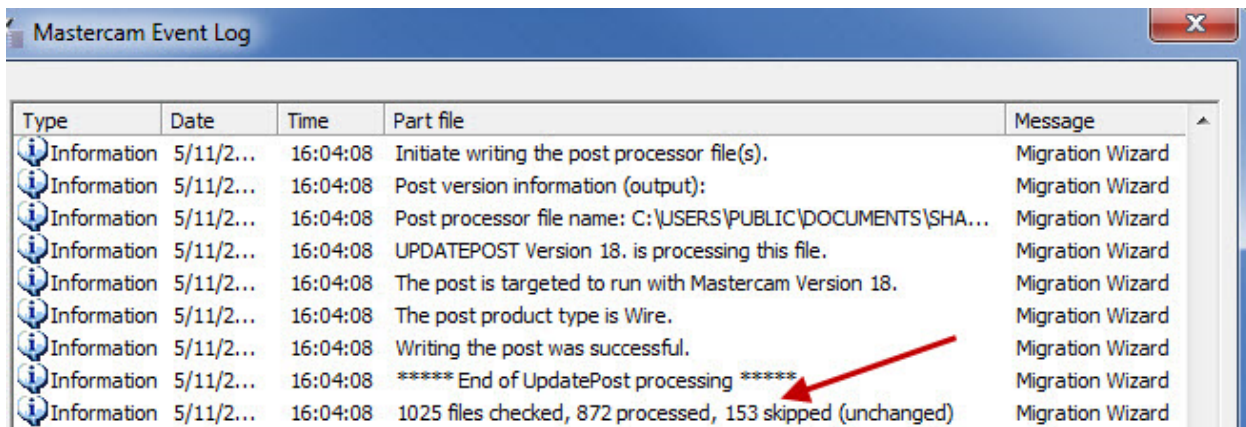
Mastercam Event Log

| Type | Date | Time | Part file | Message |
|---|---|---|---|---|
| Information | 5/11/2... | 16:04:08 | Initiate writing the post processor file(s). | Migration Wizard |
| Information | 5/11/2... | 16:04:08 | Post version information (output): | Migration Wizard |
| Information | 5/11/2... | 16:04:08 | Post processor file name: C:\USERS\PUBLIC\DOCUMENTS\SHA... | Migration Wizard |
| Information | 5/11/2... | 16:04:08 | UPDATEPOST Version 18. is processing this file. | Migration Wizard |
| Information | 5/11/2... | 16:04:08 | The post is targeted to run with Mastercam Version 18. | Migration Wizard |
| Information | 5/11/2... | 16:04:08 | The post product type is Wire. | Migration Wizard |
| Information | 5/11/2... | 16:04:08 | Writing the post was successful. | Migration Wizard |
| Information | 5/11/2... | 16:04:08 | ***** End of UpdatePost processing ***** | Migration Wizard |
| Information | 5/11/2... | 16:04:08 | 1025 files checked, 872 processed, 153 skipped (unchanged) | Migration Wizard |